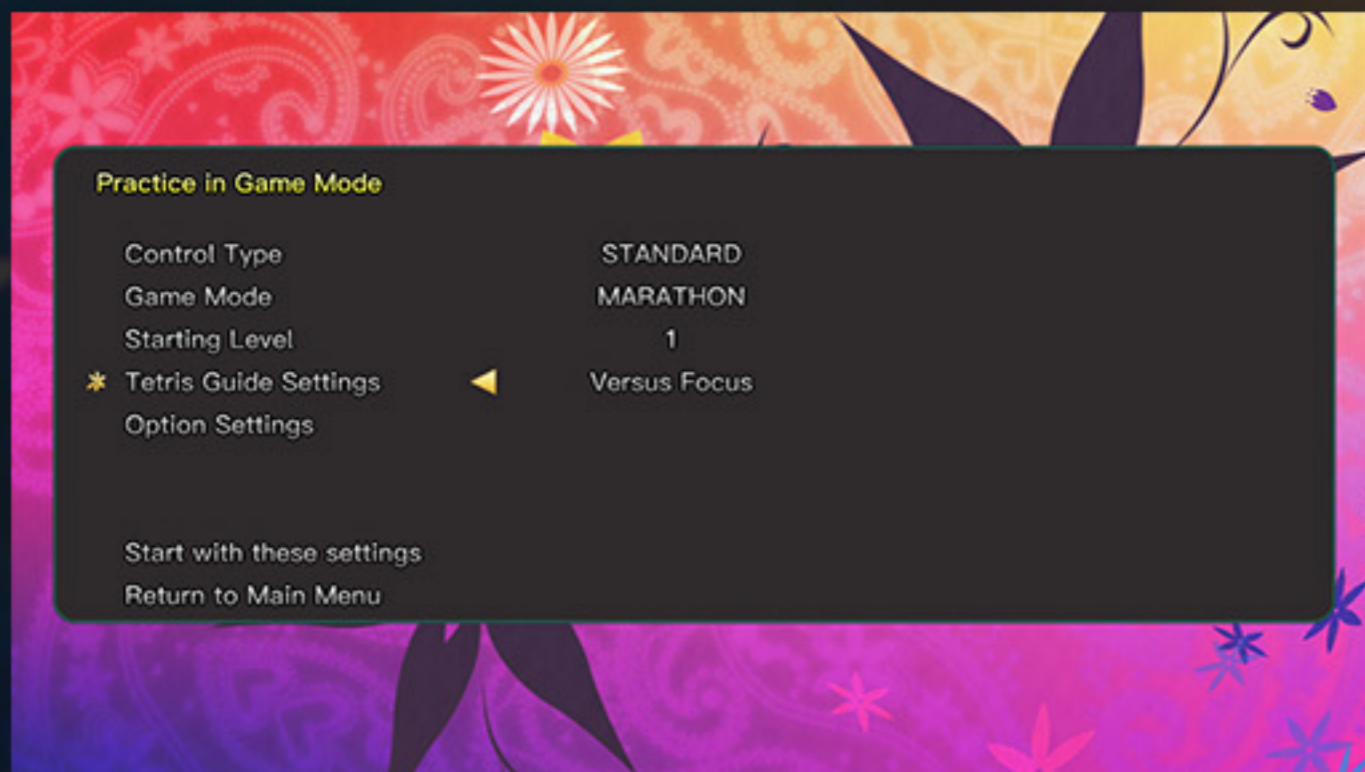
Practice in Game Mode

| | |
|---|---|
| Control Type | STANDARD |
| Game Mode | MARATHON |
| Starting Level | 1 |
| Tetris Guide Settings | Versus Focus |
| Option Settings | |

Start with these settings
Return to Main Menu